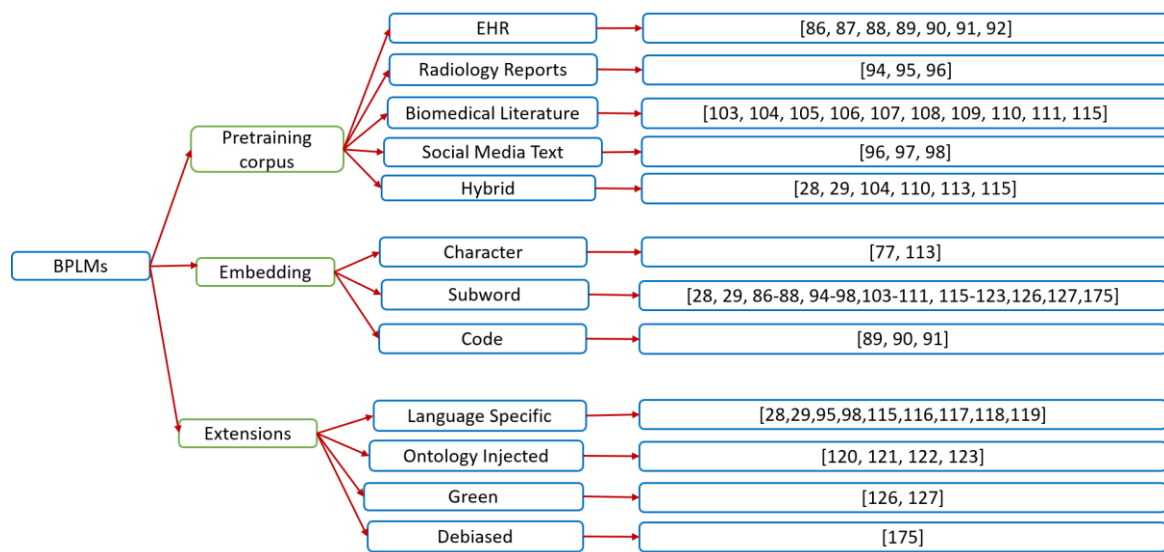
BPLMs

Pretraining corpus

EHR
[86, 87, 88, 89, 90, 91, 92]

Radiology Reports
[94, 95, 96]

Biomedical Literature
[103, 104, 105, 106, 107, 108, 109, 110, 111, 115]

Social Media Text
[96, 97, 98]

Hybrid
[28, 29, 104, 110, 113, 115]

Embedding

Character
[77, 113]

Subword
[28, 29, 86-88, 94-98,103-111, 115-123,126,127,175]

Code
[89, 90, 91]

Extensions

Language Specific
[28,29,95,98,115,116,117,118,119]

Ontology Injected
[120, 121, 122, 123]

Green
[126, 127]

Debiased
[175]